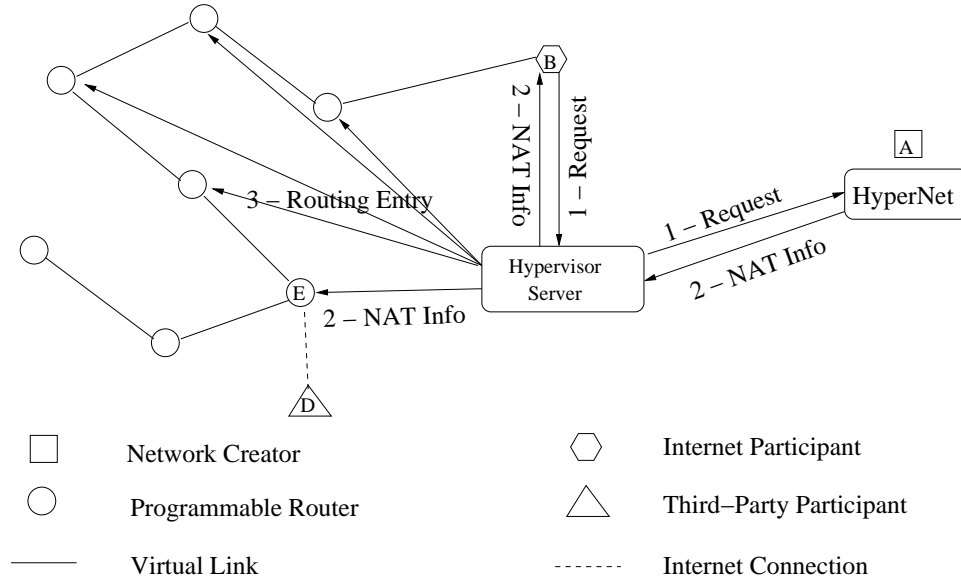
B

2 – NAT Info

1 – Request

A

HyperNet

3 – Routing Entry

1 – Request

Hypervisor Server

2 – NAT Info

E

2 – NAT Info

D

Network Creator

Internet Participant

Programmable Router

Third–Party Participant

Virtual Link

Internet Connection